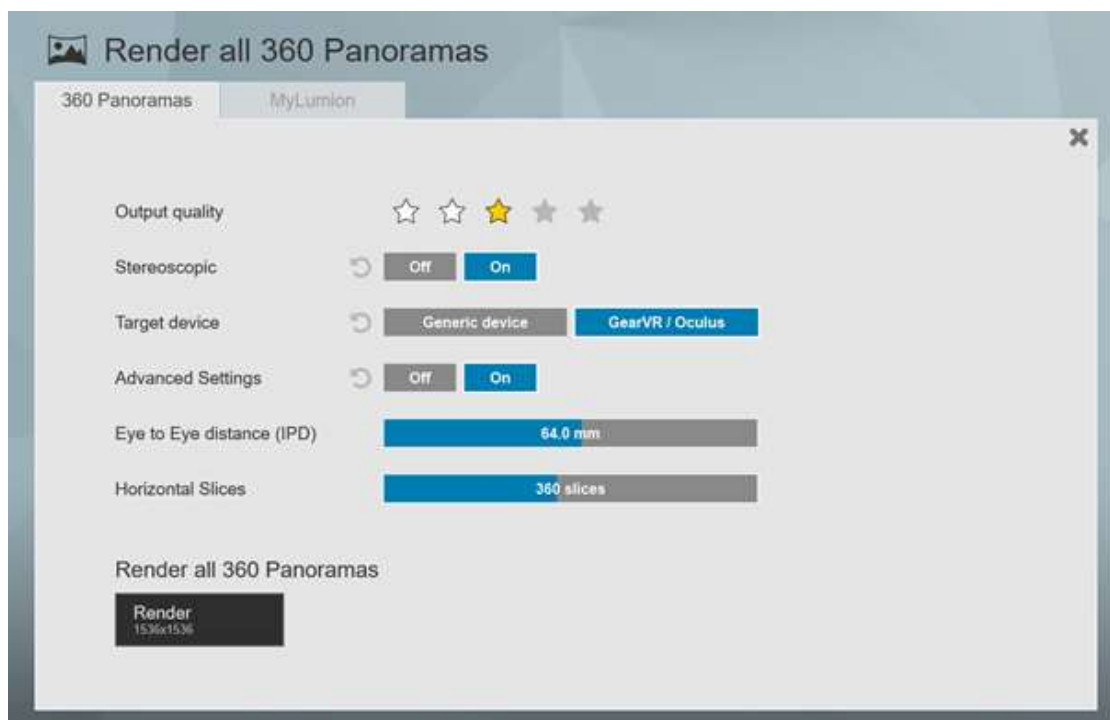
Render all 360 Panoramas

360 Panoramas
MyLumion

Output quality

Stereoscopic
Off
On

Target device
Generic device
GearVR / Oculus

Advanced Settings
Off
On

Eye to Eye distance (IPD)
64.0 mm

Horizontal Slices
360 slices

Render all 360 Panoramas

Render
1536x1536